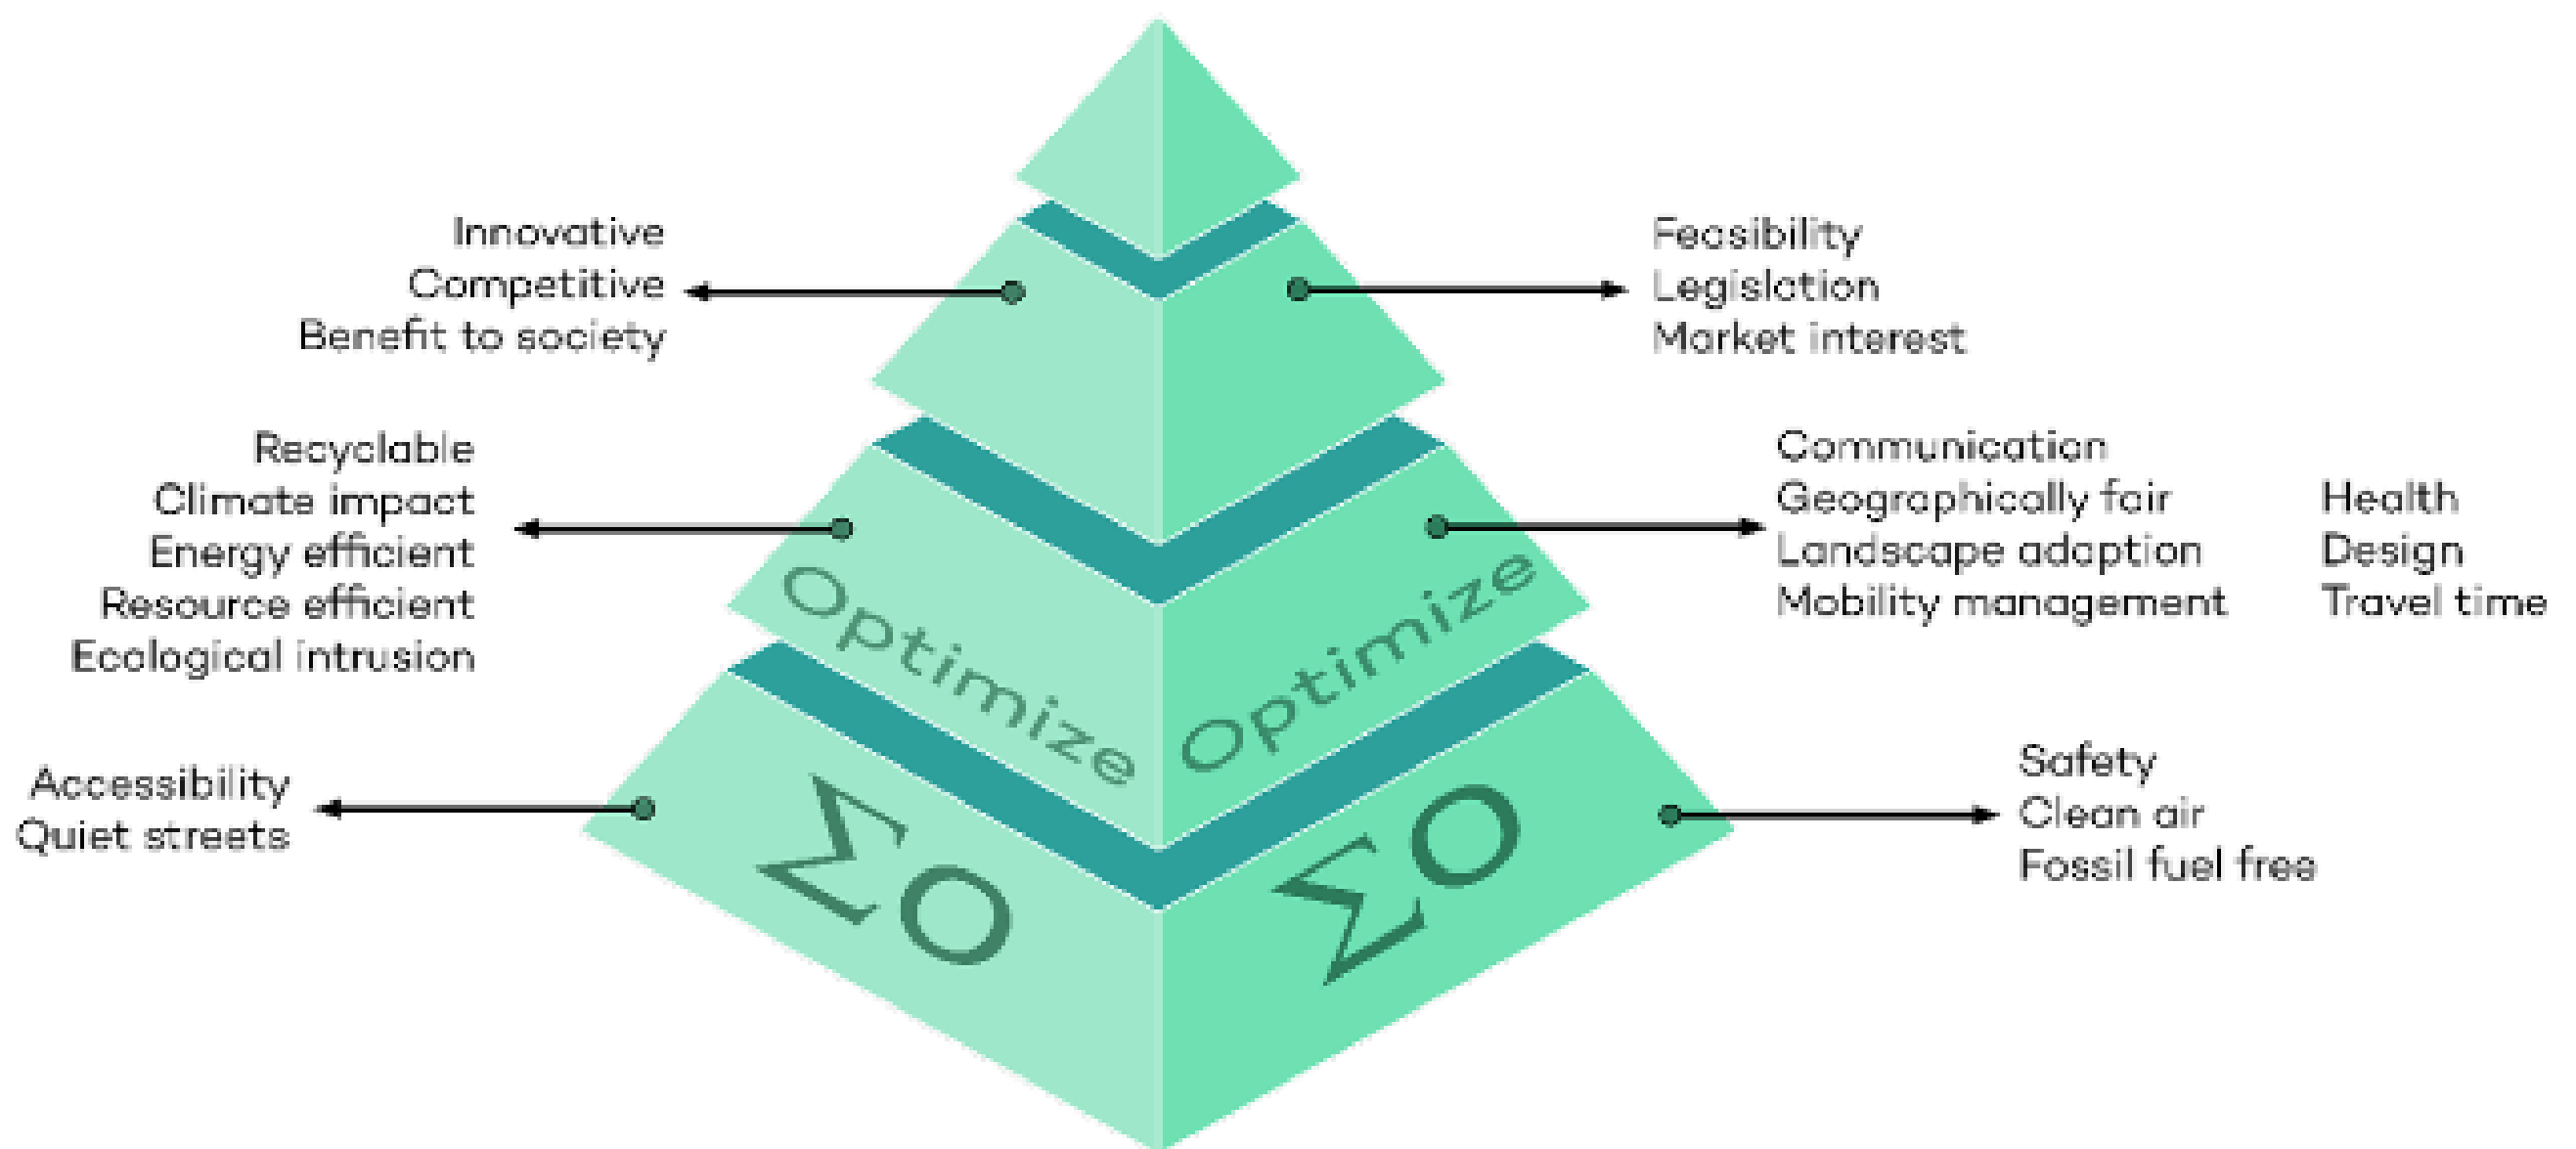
Innovative
Competitive
Benefit to society

Feasibility
Legislation
Market interest

Recyclable
Climate impact
Energy efficient
Resource efficient
Ecological intrusion

Communication
Geographically fair
Landscape adaption
Mobility management

Health
Design
Travel time

Optimize Optimize

Accessibility
Quiet streets

$\Sigma O$ $\Sigma O$

Safety
Clean air
Fossil fuel free